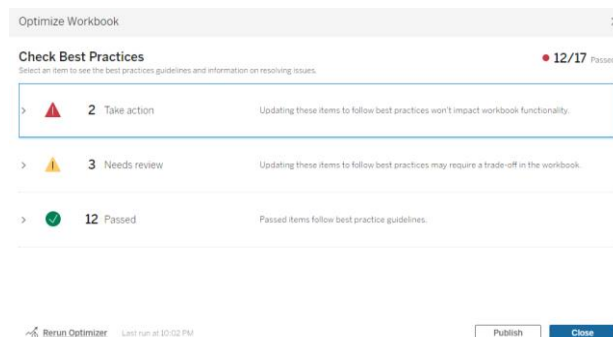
Optimize Workbook

Check Best Practices

Select an item to see the best practices guidelines and information on resolving issues.

12/17 Passe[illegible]

2 Take action

Updating these items to follow best practices won't impact workbook functionality.

3 Needs review

Updating these items to follow best practices may require a trade-off in the workbook.

12 Passed

Passed items follow best practice guidelines.

Rerun Optimizer Last run at 10:02 PM

Publish

Close